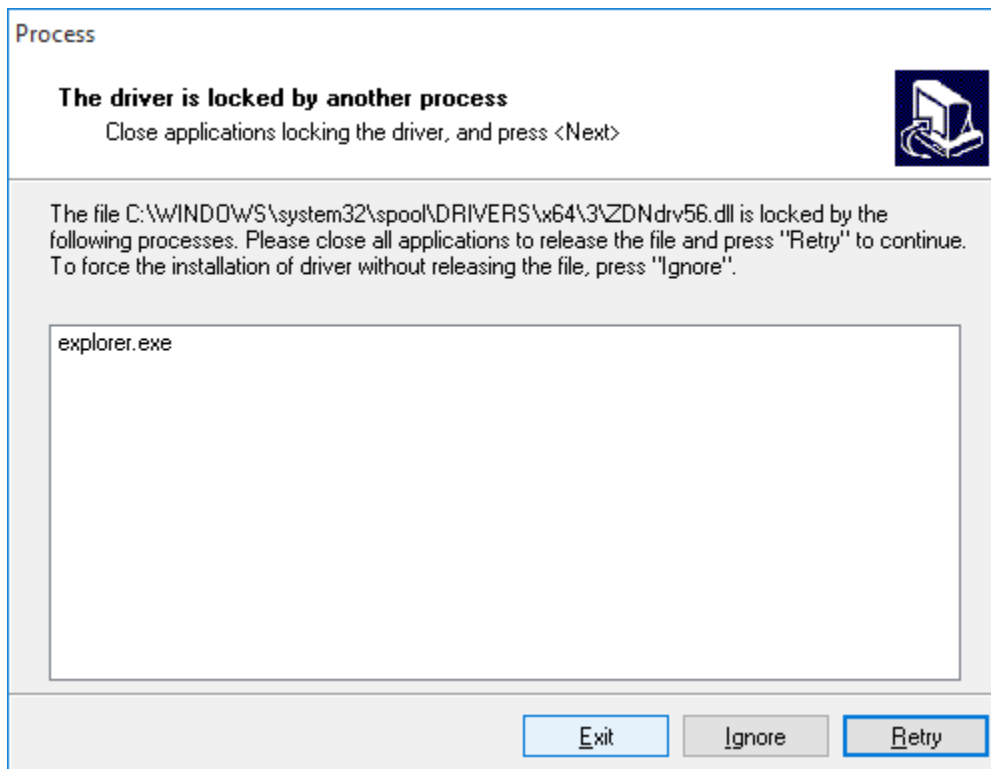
Process

The driver is locked by another process

Close applications locking the driver, and press <Next>

The file C:\WINDOWS\system32\spool\DRIVERS\x64\3\ZDNdrv56.dll is locked by the following processes. Please close all applications to release the file and press "Retry" to continue. To force the installation of driver without releasing the file, press "Ignore".

explorer.exe

Exit | Ignore | Retry